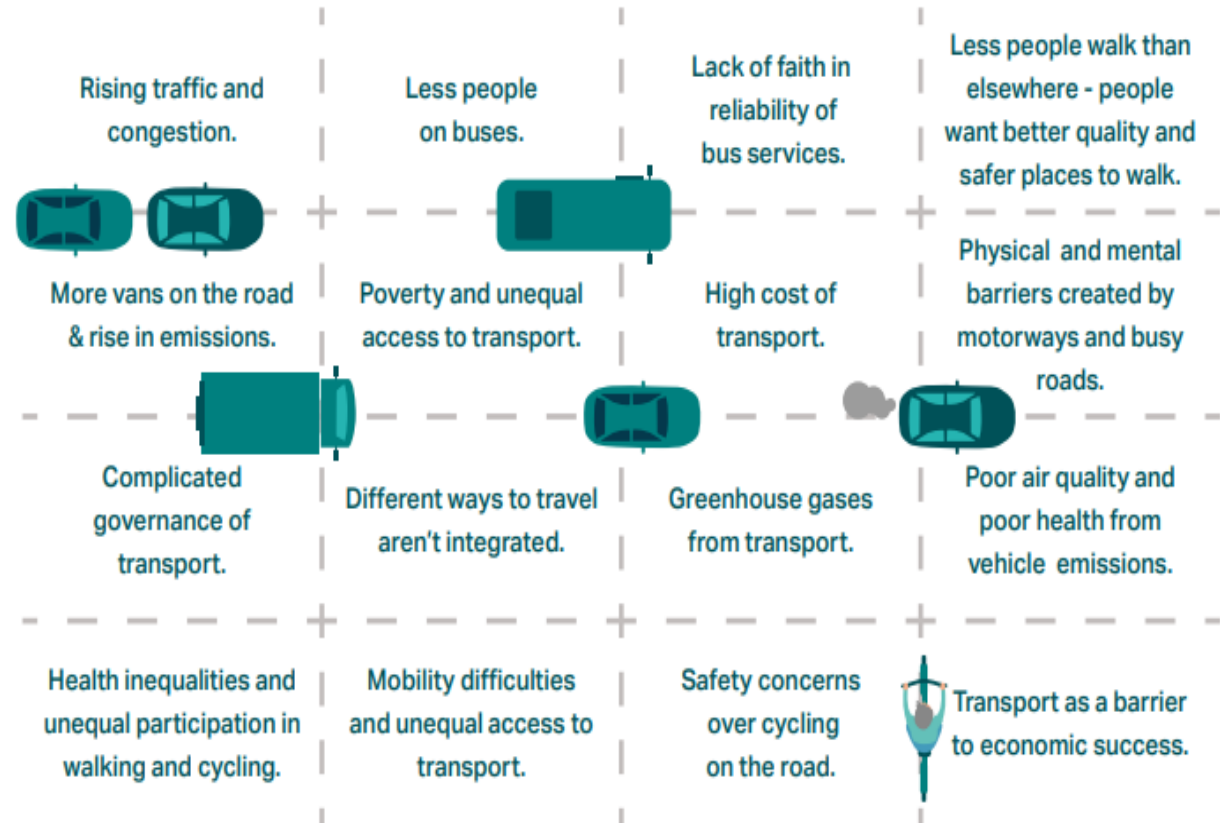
Rising traffic and congestion.

Less people on buses.

Lack of faith in reliability of bus services.

Less people walk than elsewhere - people want better quality and safer places to walk.

More vans on the road & rise in emissions.

Poverty and unequal access to transport.

High cost of transport.

Physical and mental barriers created by motorways and busy roads.

Complicated governance of transport.

Different ways to travel aren't integrated.

Greenhouse gases from transport.

Poor air quality and poor health from vehicle emissions.

Health inequalities and unequal participation in walking and cycling.

Mobility difficulties and unequal access to transport.

Safety concerns over cycling on the road.

Transport as a barrier to economic success.